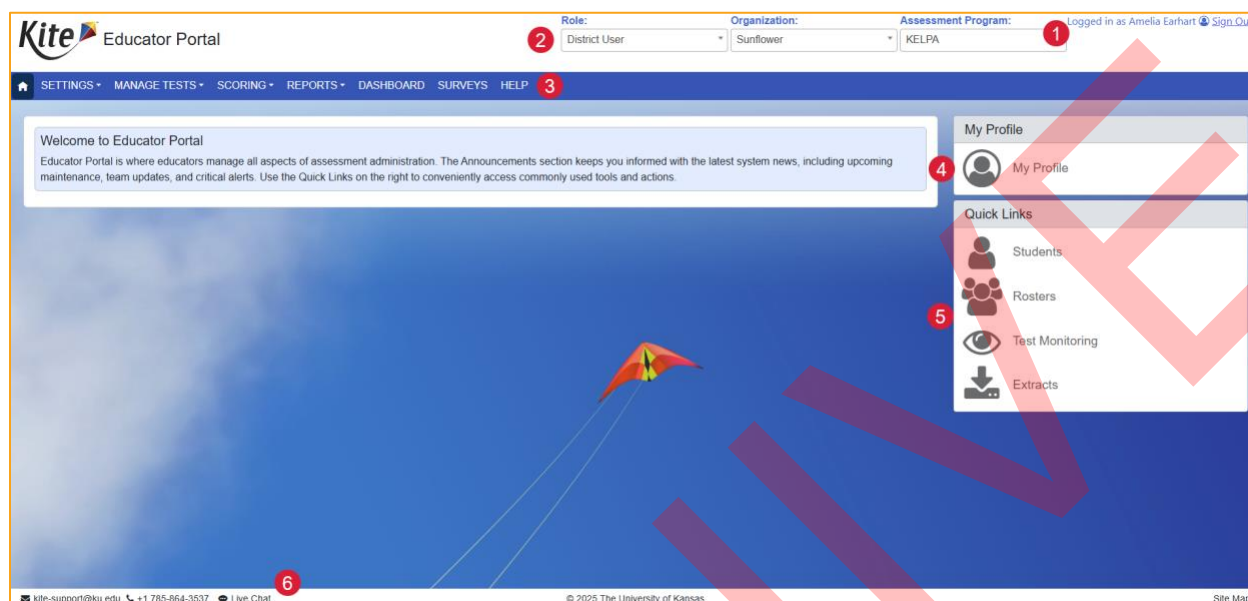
Kite Educator Portal

Role: District User
Organization: Sunflower
Assessment Program: KELPA

Logged in as Amelia Earhart Sign Ou

2
1

SETTINGS MANAGE TESTS SCORING REPORTS DASHBOARD SURVEYS HELP 3

Welcome to Educator Portal
Educator Portal is where educators manage all aspects of assessment administration. The Announcements section keeps you informed with the latest system news, including upcoming maintenance, team updates, and critical alerts. Use the Quick Links on the right to conveniently access commonly used tools and actions.

My Profile
4 My Profile

Quick Links
Students
Rosters
5
Test Monitoring
Extracts

kite-support@ku.edu +1 785-864-3537 Live Chat 6
© 2025 The University of Kansas
Site Ma